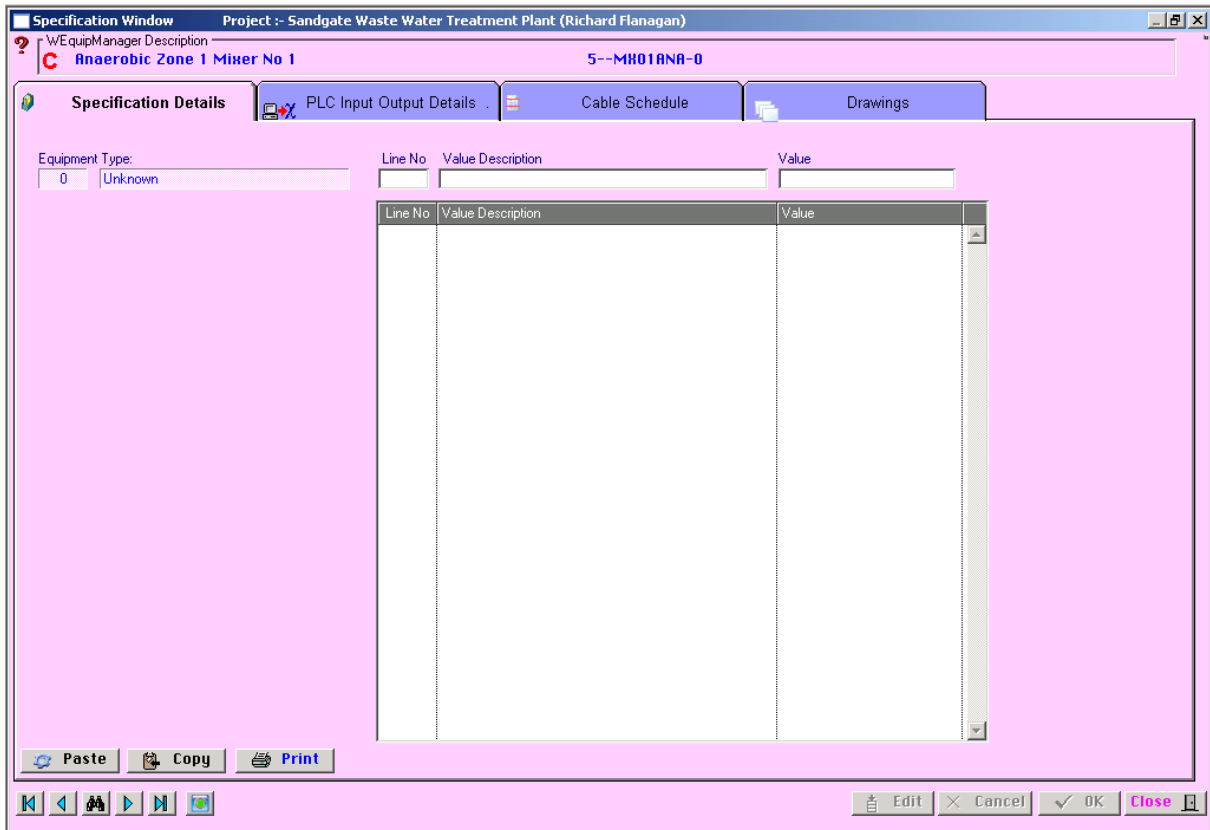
Specification Window Project :- Sandgate Waste Water Treatment Plant (Richard Flanagan)

WEquipManager Description
C Anaerobic Zone 1 Mixer No 1 5--MX01ANA-0

Specification Details
PLC Input Output Details .
Cable Schedule
Drawings

Equipment Type:
0 Unknown

Line No Value Description Value

| Line No | Value Description | Value |
|---|---|---|

Paste Copy Print

Edit Cancel OK Close